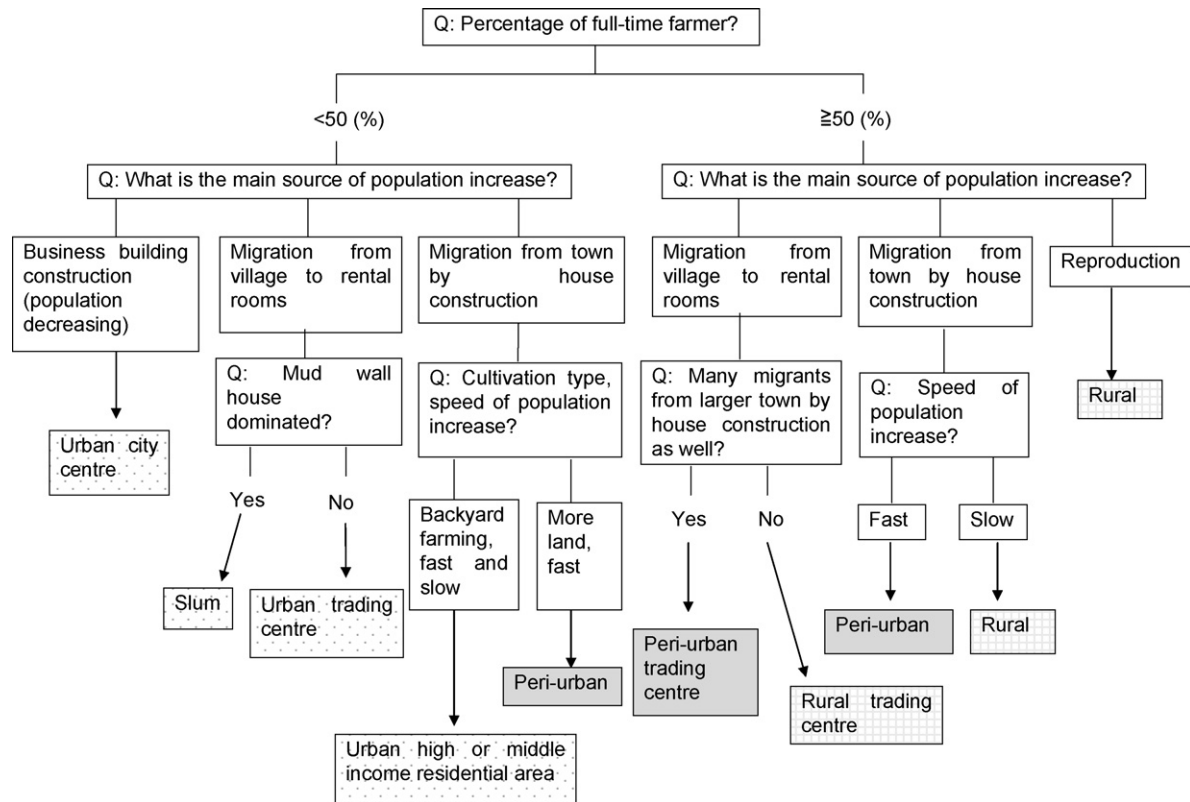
Q: Percentage of full-time farmer?

<50 (%)

Q: What is the main source of population increase?

Business building construction (population decreasing)

Urban city centre

Migration from village to rental rooms

Q: Mud wall house dominated?

Yes

Slum

No

Urban trading centre

Migration from town by house construction

Q: Cultivation type, speed of population increase?

Backyard farming, fast and slow

Urban high or middle income residential area

More land, fast

Peri-urban

≧50 (%)

Q: What is the main source of population increase?

Migration from village to rental rooms

Q: Many migrants from larger town by house construction as well?

Yes

Peri-urban trading centre

No

Rural trading centre

Migration from town by house construction

Q: Speed of population increase?

Fast

Peri-urban

Slow

Rural

Reproduction

Rural